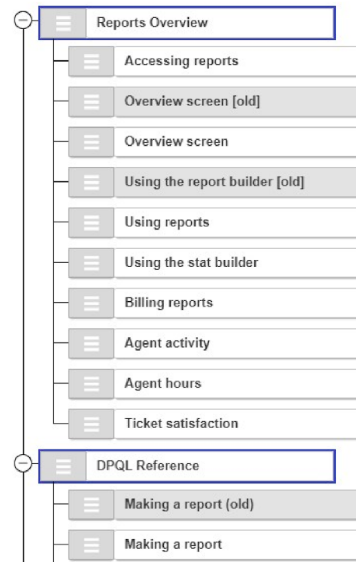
Reports Overview

Accessing reports

Overview screen [old]

Overview screen

Using the report builder [old]

Using reports

Using the stat builder

Billing reports

Agent activity

Agent hours

Ticket satisfaction

DPQL Reference

Making a report (old)

Making a report